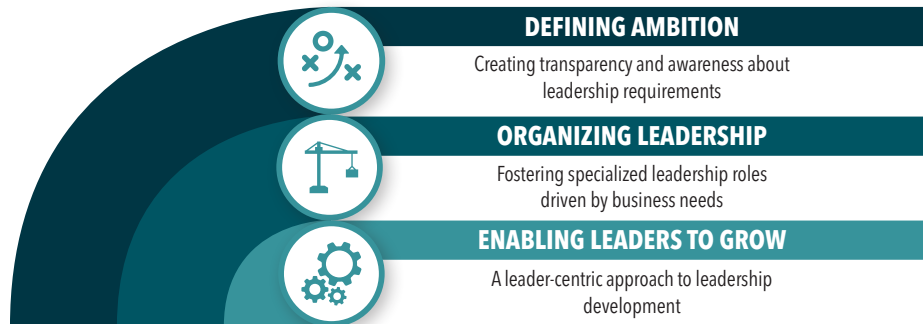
DEFINING AMBITION

Creating transparency and awareness about leadership requirements

ORGANIZING LEADERSHIP

Fostering specialized leadership roles driven by business needs

ENABLING LEADERS TO GROW

A leader-centric approach to leadership development